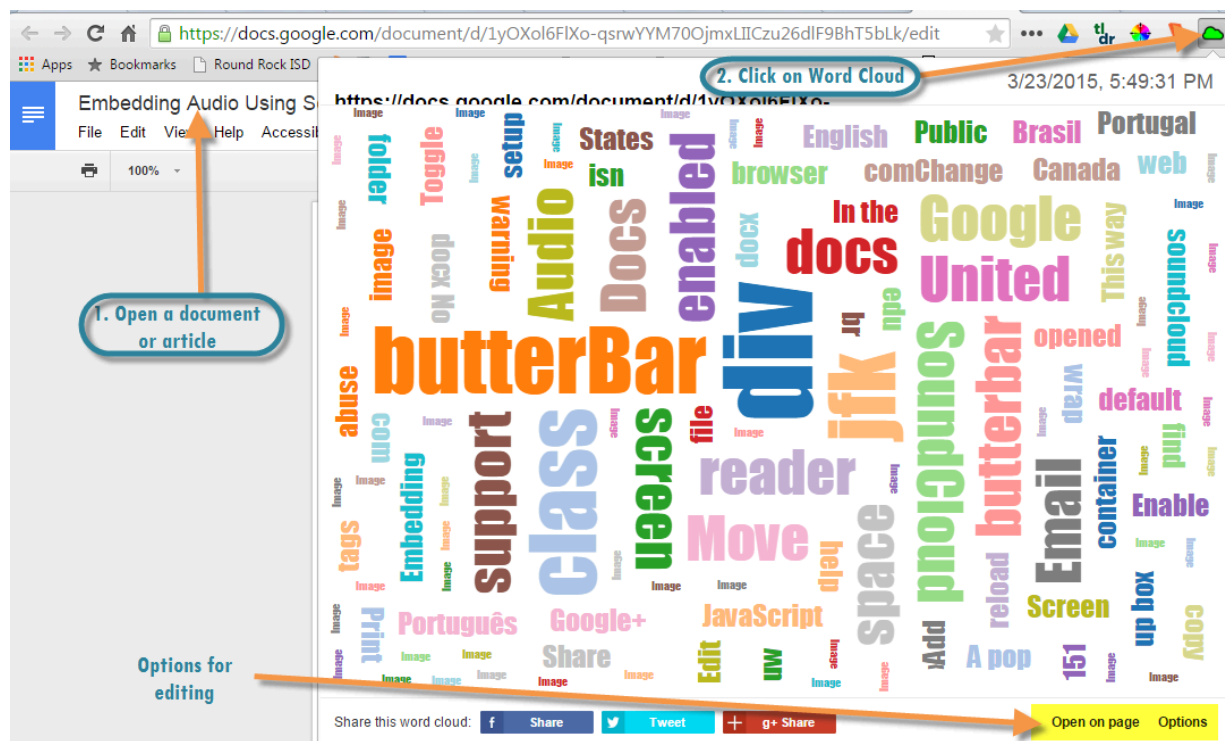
https://docs.google.com/document/d/1yOXol6FlXo-qsrwYYM70OjmxLIICzu26dlF9BhT5bLk/edit

Apps Bookmarks Round Rock ISD

Embedding Audio Using S

File Edit View Help Accessib

100%

2. Click on Word Cloud

3/23/2015, 5:49:31 PM

https://docs.google.com/document/d/1yOXolbFlXo-

1. Open a document or article

butterBar div class support screen reader Move Audio Docs enabled docs Google United Soundcloud butterbar jfk Email space soundcloud States isn English Public Brasil Portugal browser comChange Canada web In the This way folder Toggle setup image warning docx No docx abuse com Embedding tags Print Português Google+ Share JavaScript Edit uw opened default find wrap container Enable Screen up box copy reload A pop Add help file 151 Image

Options for editing

Share this word cloud: Share Tweet g+ Share

Open on page Options